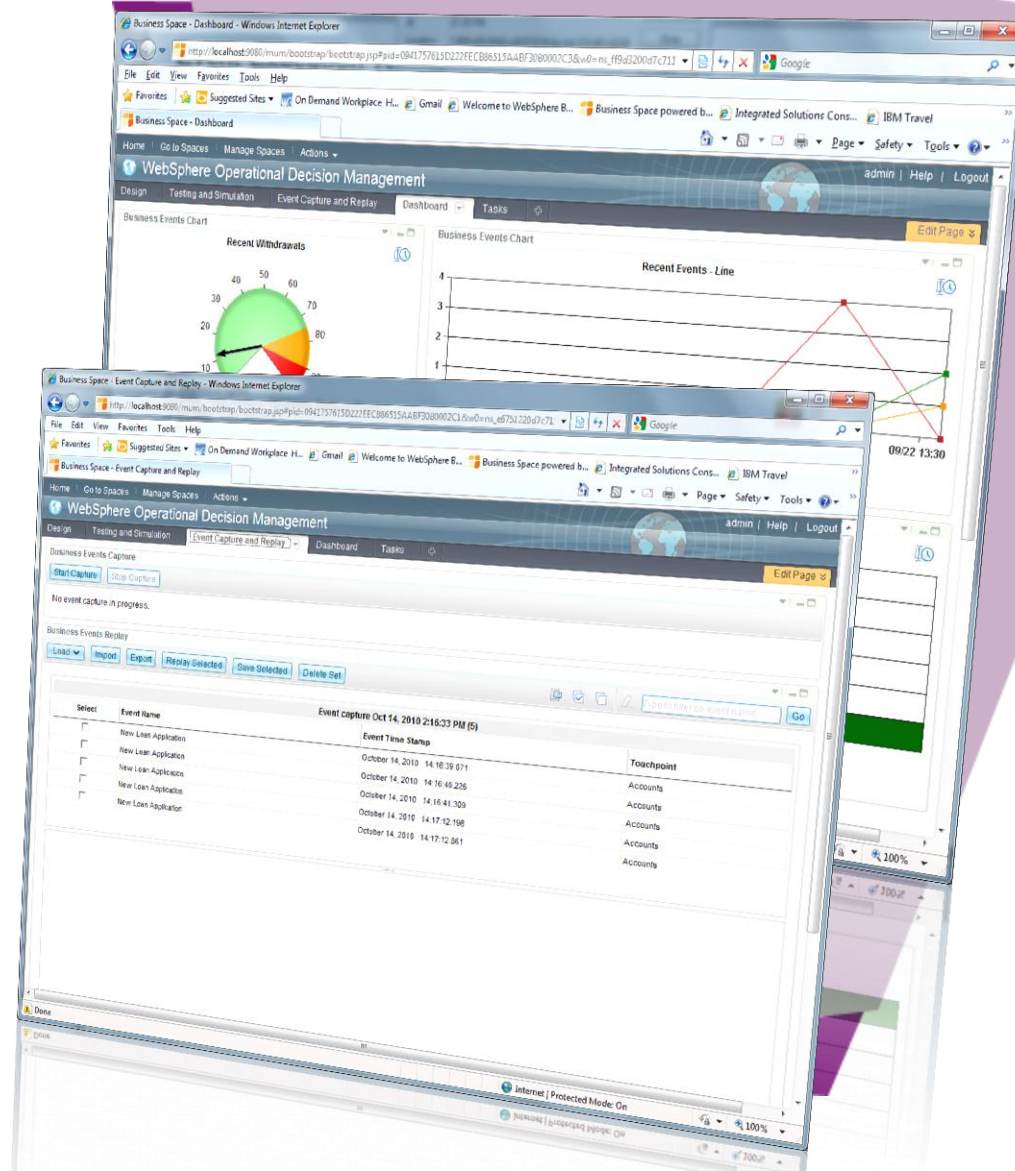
Business Space - Dashboard - Windows Internet Explorer
http://localhost:9080/mum/bootstrap/bootstrap.jsp#pid=0941757615D222FECB86515AABF30B0002C3&w0=ns_ff9d3200d7c711
Google
File Edit View Favorites Tools Help
Favorites Suggested Sites On Demand Workplace H... Gmail Welcome to WebSphere B... Business Space powered b... Integrated Solutions Cons... IBM Travel
Business Space - Dashboard
Page Safety Tools
Home Go to Spaces Manage Spaces Actions
WebSphere Operational Decision Management
admin | Help | Logout
Design Testing and Simulation Event Capture and Replay Dashboard Tasks
Edit Page
Business Events Chart
Recent Withdrawals
40 50 60 70 80 30 20 10
Business Events Chart
Recent Events - Line
4 3 2 1
09/22 13:30
100%

Business Space - Event Capture and Replay - Windows Internet Explorer
http://localhost:9080/mum/bootstrap/bootstrap.jsp#pid=0941757615D222FECB86515AABF30B0002C1&w0=ns_e6751220d7c71
Google
File Edit View Favorites Tools Help
Favorites Suggested Sites On Demand Workplace H... Gmail Welcome to WebSphere B... Business Space powered b... Integrated Solutions Cons... IBM Travel
Business Space - Event Capture and Replay
Page Safety Tools
Home Go to Spaces Manage Spaces Actions
WebSphere Operational Decision Management
admin | Help | Logout
Design Testing and Simulation Event Capture and Replay Dashboard Tasks
Business Events Capture
Edit Page
Start Capture Stop Capture
No event capture in progress.
Business Events Replay
Load Import Export Replay Selected Save Selected Delete Set
Go
Event capture Oct 14, 2010 2:16:33 PM (5)

| Select | Event Name | Event Time Stamp | Touchpoint |
|---|---|---|---|
| | New Loan Application | October 14, 2010 14:16:39.071 | Accounts |
| | New Loan Application | October 14, 2010 14:16:40.226 | Accounts |
| | New Loan Application | October 14, 2010 14:16:41.309 | Accounts |
| | New Loan Application | October 14, 2010 14:17:12.198 | Accounts |
| | New Loan Application | October 14, 2010 14:17:12.861 | Accounts |

Done
Internet | Protected Mode: On
100%